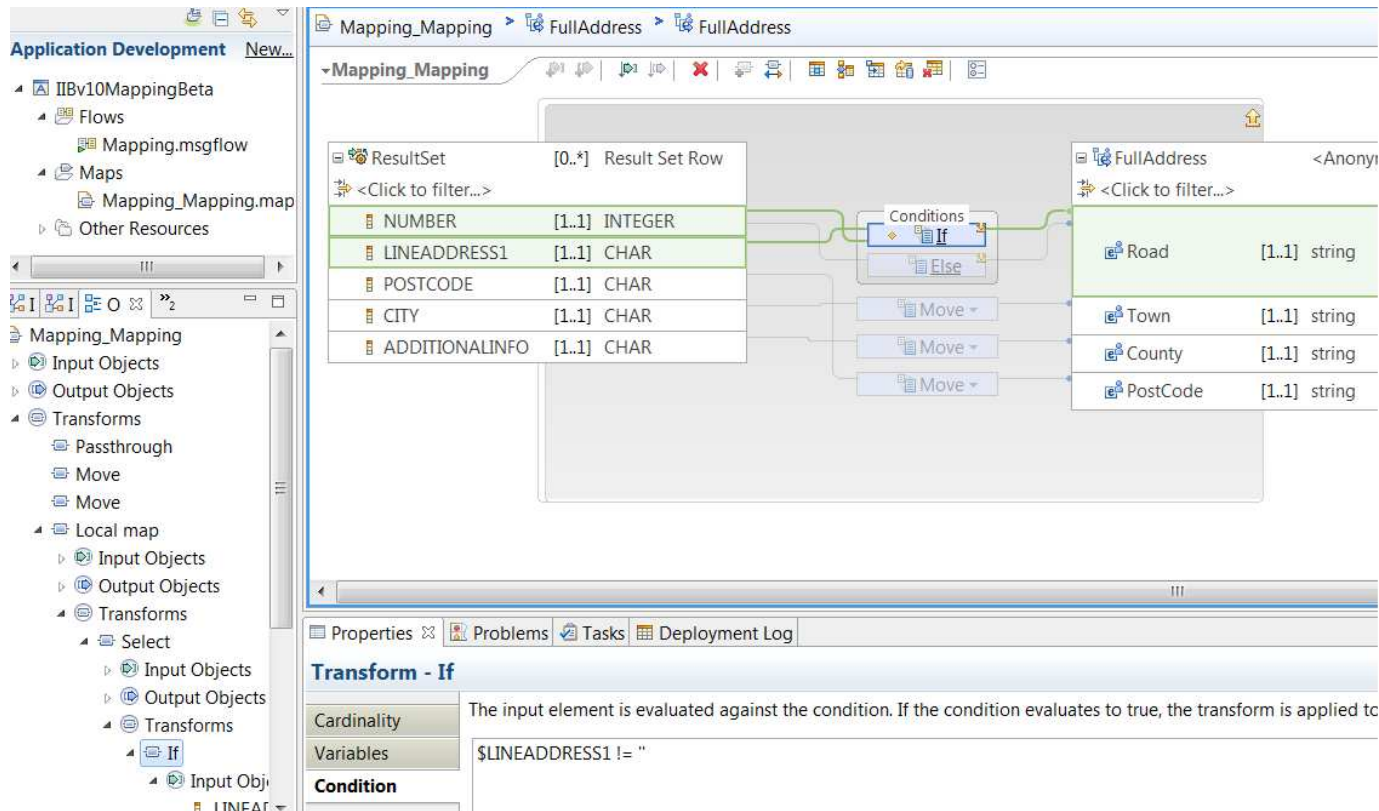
Application Development New...

IIBv10MappingBeta
Flows
Mapping.msgflow
Maps
Mapping_Mapping.map
Other Resources

O $\times$ »2

Mapping_Mapping
Input Objects
Output Objects
Transforms
Passthrough
Move
Move
Local map
Input Objects
Output Objects
Transforms
Select
Input Objects
Output Objects
Transforms
If
Input Obj
LINEAD

Mapping_Mapping > FullAddress > FullAddress

Mapping_Mapping

ResultSet [0..*] Result Set Row
<Click to filter...>
NUMBER [1..1] INTEGER
LINEADDRESS1 [1..1] CHAR
POSTCODE [1..1] CHAR
CITY [1..1] CHAR
ADDITIONALINFO [1..1] CHAR

Conditions
If
Else
Move
Move
Move

FullAddress <Anony
<Click to filter...>
Road [1..1] string
Town [1..1] string
County [1..1] string
PostCode [1..1] string

Properties $\times$ Problems Tasks Deployment Log

Transform - If

Cardinality
Variables
Condition

The input element is evaluated against the condition. If the condition evaluates to true, the transform is applied to

$LINEADDRESS1 != ''